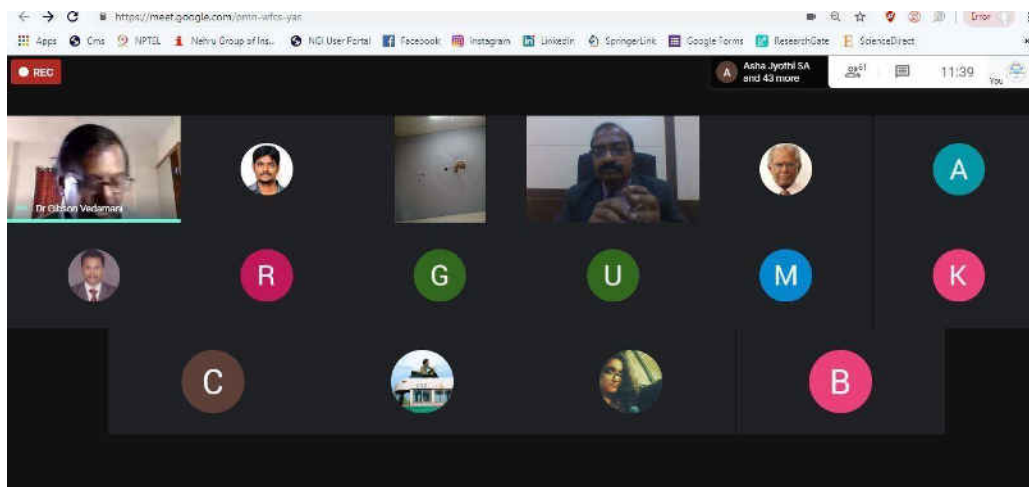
https://meet.google.com/pmn-wfcs-yar

Error

Apps Cms NPTEL Nehru Group of Ins.. NGI User Portal Facebook Instagram LinkedIn SpringerLink Google Forms ResearchGate ScienceDirect

REC

Asha Jyothi SA and 43 more

61

11:39

You

Dr Gibson Vedamani

A

R

G

U

M

K

C

B